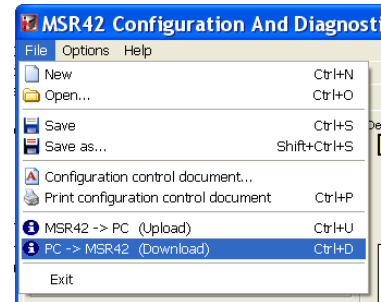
MSR42 Configuration And Diagnosti

File Options Help

New Ctrl+N
Open... Ctrl+O
Save Ctrl+S
Save as... Shift+Ctrl+S
Configuration control document...
Print configuration control document Ctrl+P
MSR42 -> PC (Upload) Ctrl+U
PC -> MSR42 (Download) Ctrl+D
Exit

De